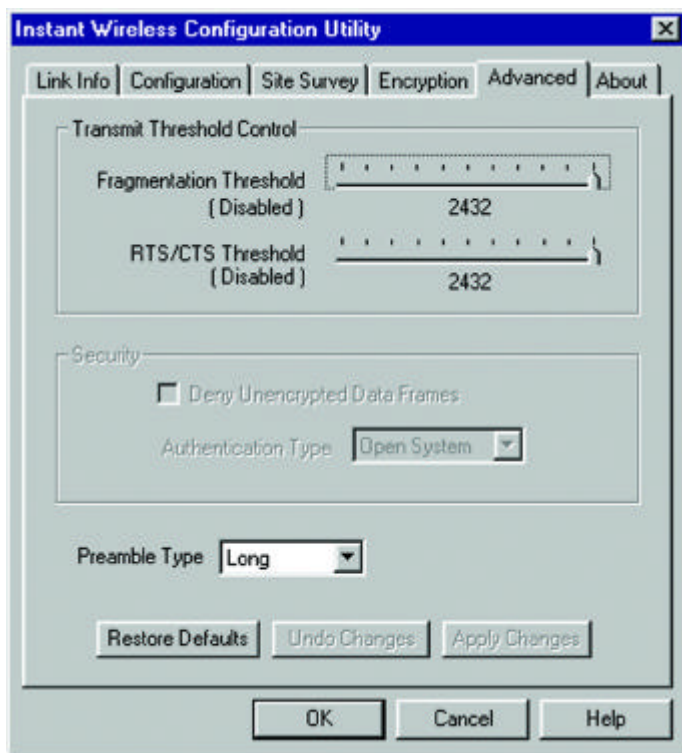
Instant Wireless Configuration Utility

Link Info | Configuration | Site Survey | Encryption | Advanced | About

Transmit Threshold Control

Fragmentation Threshold
(Disabled)
2432

RTS/CTS Threshold
(Disabled)
2432

Security

Deny Unencrypted Data Frames

Authentication Type Open System

Preamble Type Long

Restore Defaults Undo Changes Apply Changes

OK Cancel Help